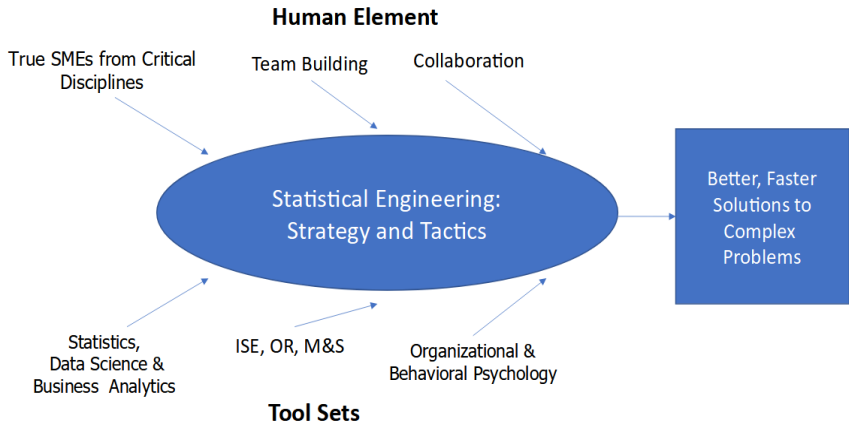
Human Element

True SMEs from Critical Disciplines

Team Building

Collaboration

Statistical Engineering: Strategy and Tactics

Better, Faster Solutions to Complex Problems

Statistics, Data Science & Business Analytics

ISE, OR, M&S

Organizational & Behavioral Psychology

Tool Sets